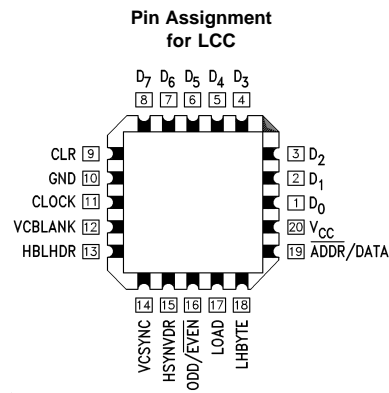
Pin Assignment
for LCC

$D_7$ $D_6$ $D_5$ $D_4$ $D_3$
8 7 6 5 4

CLR 9
GND 10
CLOCK 11
VCBLANK 12
HBLHDR 13

3 $D_2$
2 $D_1$
1 $D_0$
20 $V_{CC}$
19 $\overline{ADDR}$/DATA

14 15 16 17 18
VCSYNC HSYNVDR ODD/$\overline{EVEN}$ LOAD LHBYTE